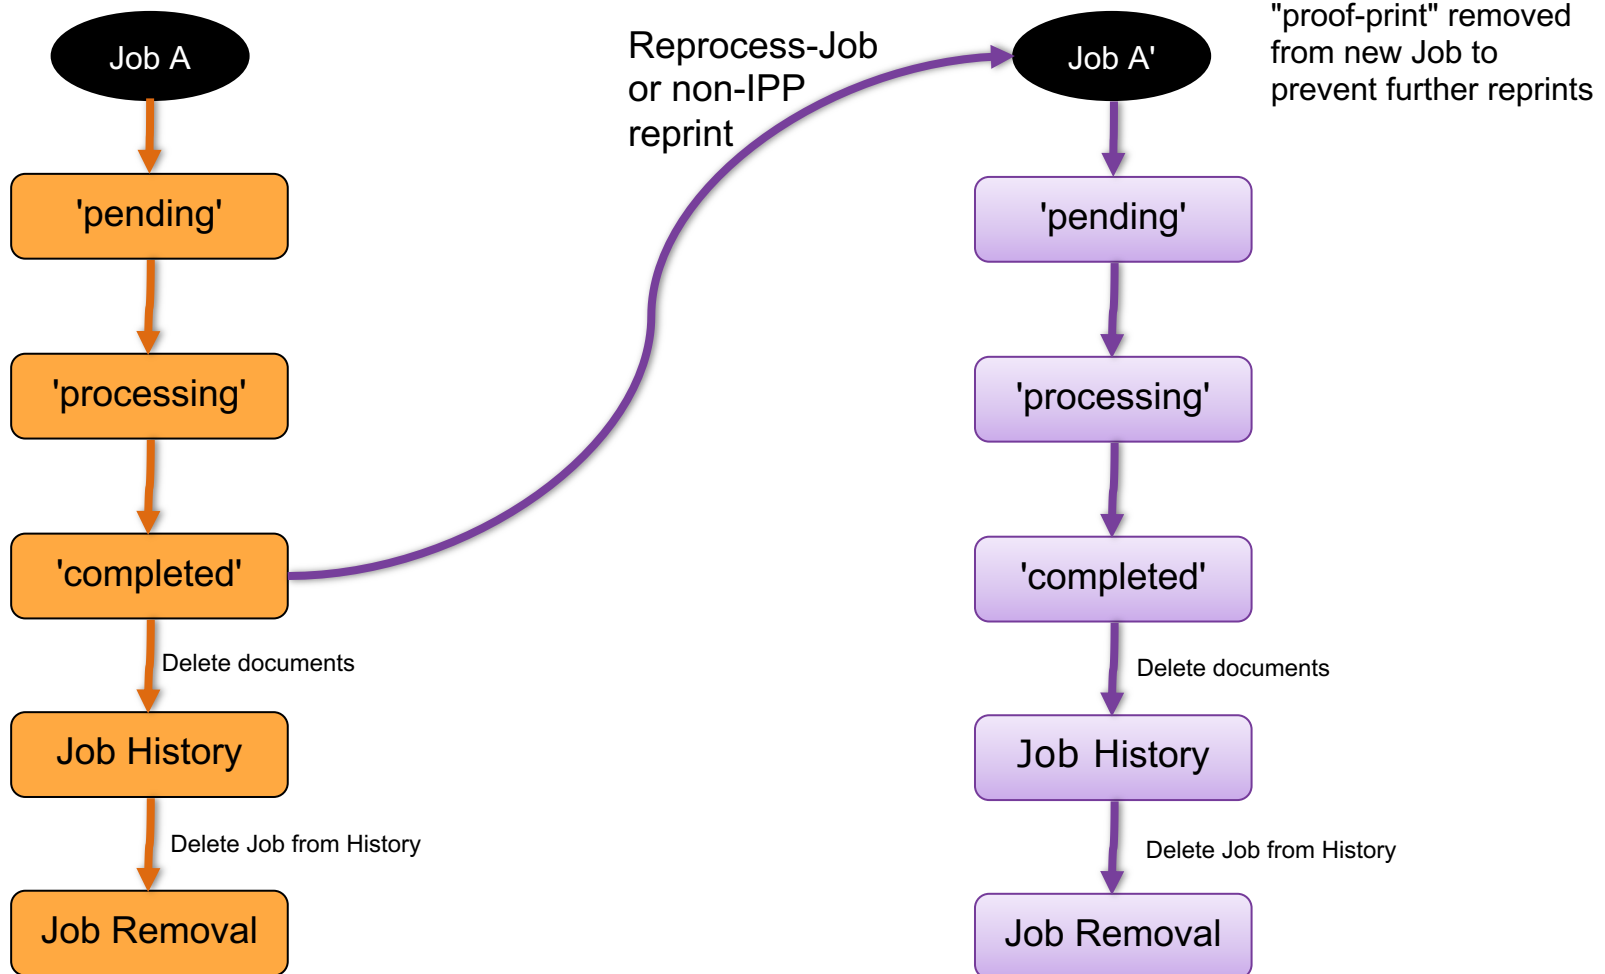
Job A

'pending'

'processing'

'completed'

Delete documents

Job History

Delete Job from History

Job Removal

Reprocess-Job or non-IPP reprint

Job A'

"proof-print" removed from new Job to prevent further reprints

'pending'

'processing'

'completed'

Delete documents

Job History

Delete Job from History

Job Removal